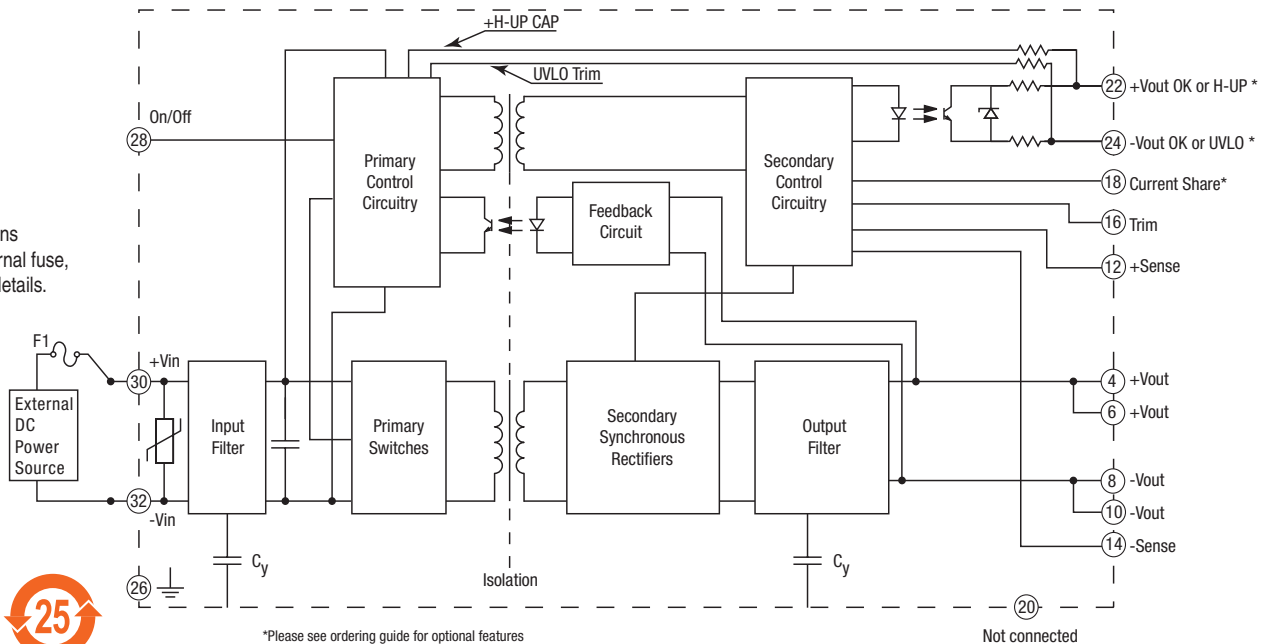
+H-UP CAP

UVLO Trim

On/Off

28

ns
rnal fuse,
details.

Primary Control Circuitry

Secondary Control Circuitry

Feedback Circuit

22 +Vout OK or H-UP *

24 -Vout OK or UVLO *

18 Current Share*

16 Trim

12 +Sense

F1

+Vin

30

External DC Power Source

32

-Vin

Input Filter

Primary Switches

Secondary Synchronous Rectifiers

Output Filter

4 +Vout

6 +Vout

8 -Vout

10 -Vout

14 -Sense

$C_y$

$C_y$

26

Isolation

20

25

*Please see ordering guide for optional features

Not connected